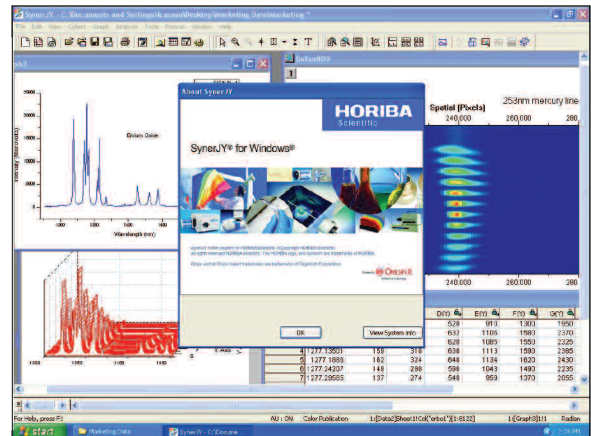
SynerJY - C:\Documents and Settings\k.acosta\Desktop\Marketing Data\Marketing *

File Edit View Colour Graph Analysis Tools Format Window Help

ph1

Dilium Oxide

Wavelength (nm)

Default09

1

Spatial (Pixels)

253nm mercury line

240,000

260,000

280

240,000

260,000

280

About SynerJY

HORIBA
Scientific

SynerJY® for Windows®

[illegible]

OK

View System Info

| | | | D(Y) | E(Y) | F(Y) | G(Y) |
|---|---|---|---|---|---|---|
| | | | 520 | 910 | 1300 | 1950 |
| | | | 632 | 1105 | 1580 | 2370 |
| | | | 628 | 1085 | 1550 | 2325 |
| 4 | 1277.13501 | 159 | 318 | 636 | 1113 | 1590 | 2385 |
| 5 | 1277.1868 | 162 | 324 | 648 | 1134 | 1620 | 2430 |
| 6 | 1277.24207 | 149 | 298 | 596 | 1043 | 1490 | 2235 |
| 7 | 1277.29565 | 137 | 274 | 548 | 959 | 1370 | 2055 |

For Help, press F1

AU : ON

Color Publication

1:[Data2]Sheet1!Col("erbo1")[1:8122]

1:[Graph3]1!1

Radian

start

Marketing Data

SynerJY - C:\Docume

2:36 PM